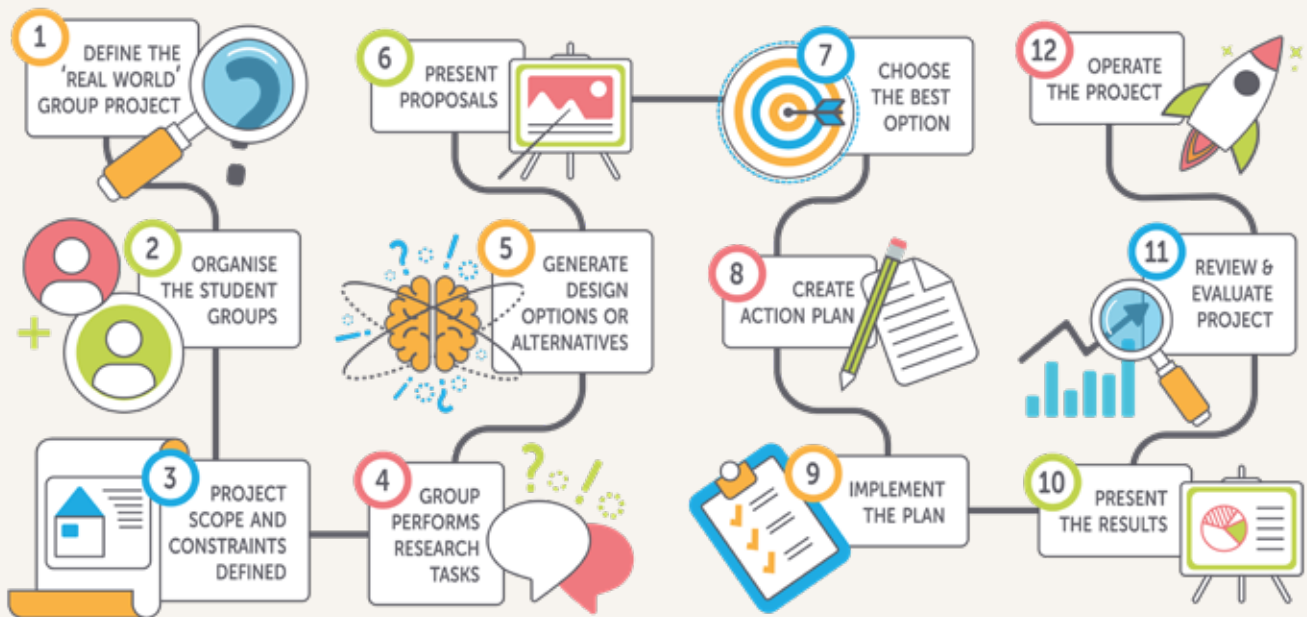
1 DEFINE THE 'REAL WORLD' GROUP PROJECT

2 ORGANISE THE STUDENT GROUPS

3 PROJECT SCOPE AND CONSTRAINTS DEFINED

4 GROUP PERFORMS RESEARCH TASKS

5 GENERATE DESIGN OPTIONS OR ALTERNATIVES

6 PRESENT PROPOSALS

7 CHOOSE THE BEST OPTION

8 CREATE ACTION PLAN

9 IMPLEMENT THE PLAN

10 PRESENT THE RESULTS

11 REVIEW & EVALUATE PROJECT

12 OPERATE THE PROJECT